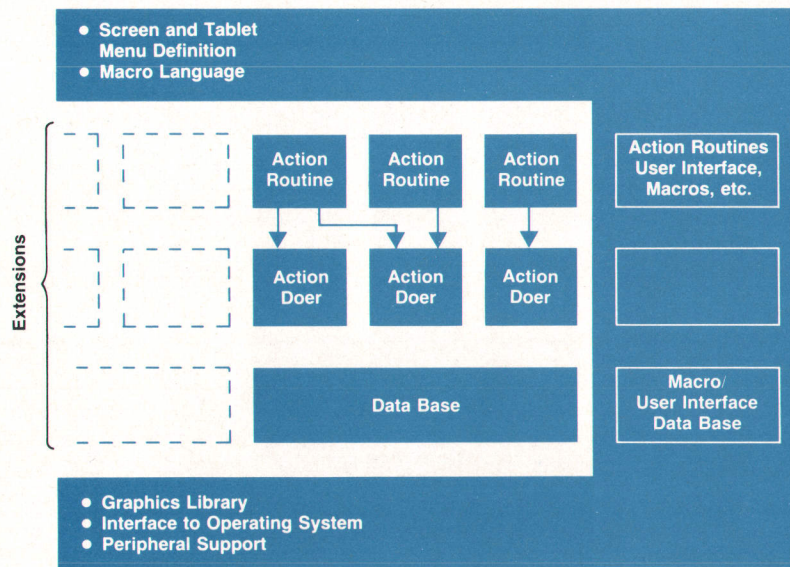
• Screen and Tablet Menu Definition
• Macro Language

Extensions

Action Routine

Action Routine

Action Routine

Action Routines User Interface, Macros, etc.

Action Doer

Action Doer

Action Doer

Data Base

Macro/ User Interface Data Base

• Graphics Library
• Interface to Operating System
• Peripheral Support